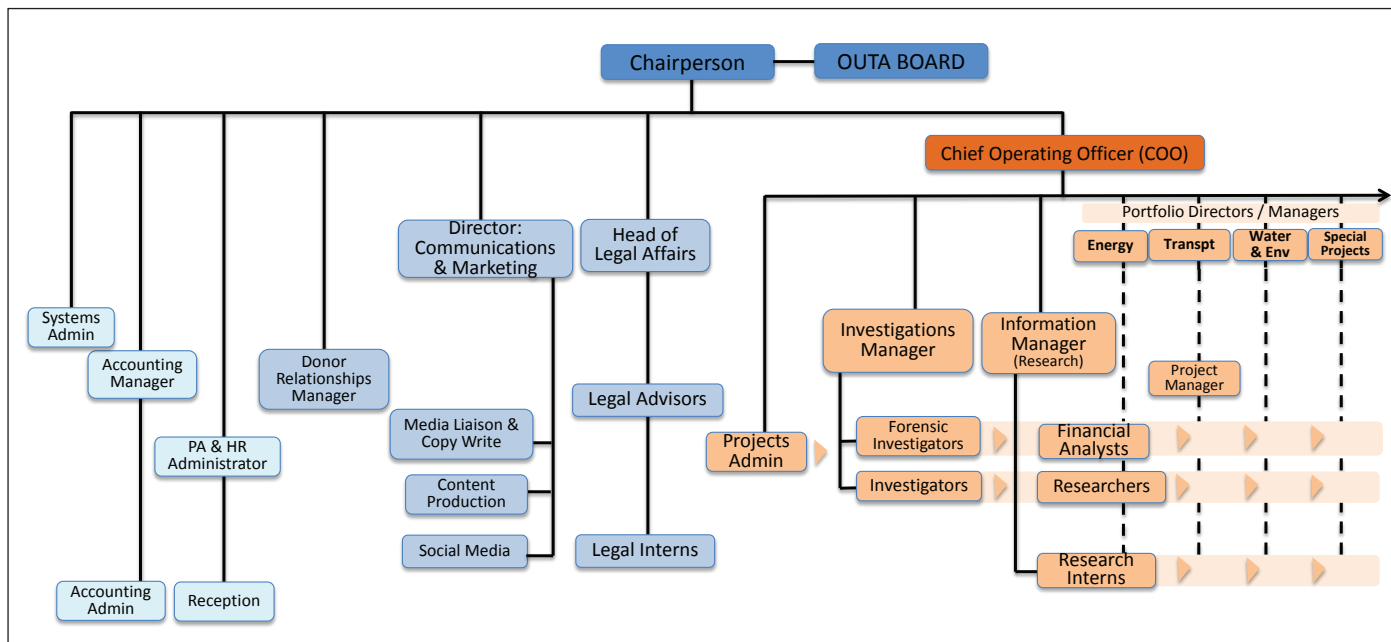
Chairperson

OUTA BOARD

Chief Operating Officer (COO)

Portfolio Directors / Managers

Energy

Transpt

Water & Env

Special Projects

Systems Admin

Accounting Manager

Donor Relationships Manager

PA & HR Administrator

Director: Communications & Marketing

Head of Legal Affairs

Media Liaison & Copy Write

Content Production

Social Media

Legal Advisors

Legal Interns

Investigations Manager

Information Manager (Research)

Project Manager

Projects Admin

Forensic Investigators

Financial Analysts

Investigators

Researchers

Research Interns

Accounting Admin

Reception